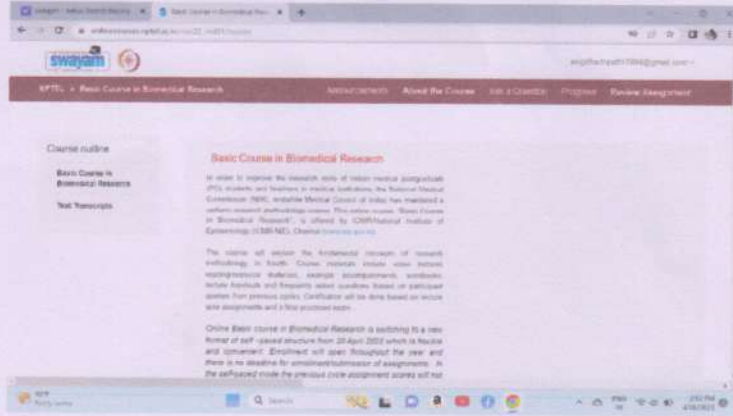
swayam

NPTEL » Basic Course in Biomedical Research

Announcements About the Course Ask a Question Progress Review Assignment

Course outline

Basic Course in Biomedical Research

Text Transcripts

Basic Course in Biomedical Research

In order to improve the research skills of Indian medical postgraduate (PG) students and teachers in medical institutions, the National Medical Commission (NMC, erstwhile Medical Council of India) has mandated a uniform research methodology course. This online course "Basic Course in Biomedical Research", is offered by ICMR-National Institute of Epidemiology (ICMR-NIE), Chennai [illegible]

The course will explain the fundamental concepts of research methodology, in health. Course materials include video lectures, reading/resource materials, example questions, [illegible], lecture handouts and frequently asked questions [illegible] participant queries from previous cycles. Certification will be done based on lecture quiz assignments and a final proctored exam.

Online Basic course in Biomedical Research is switching to a new format of self -paced structure from 20 April 2022 which is flexible and convenient. Enrollment will open throughout the year and there is no deadline for enrollment/submission of assignments. In the self-paced mode the previous cycle assignment scores will not